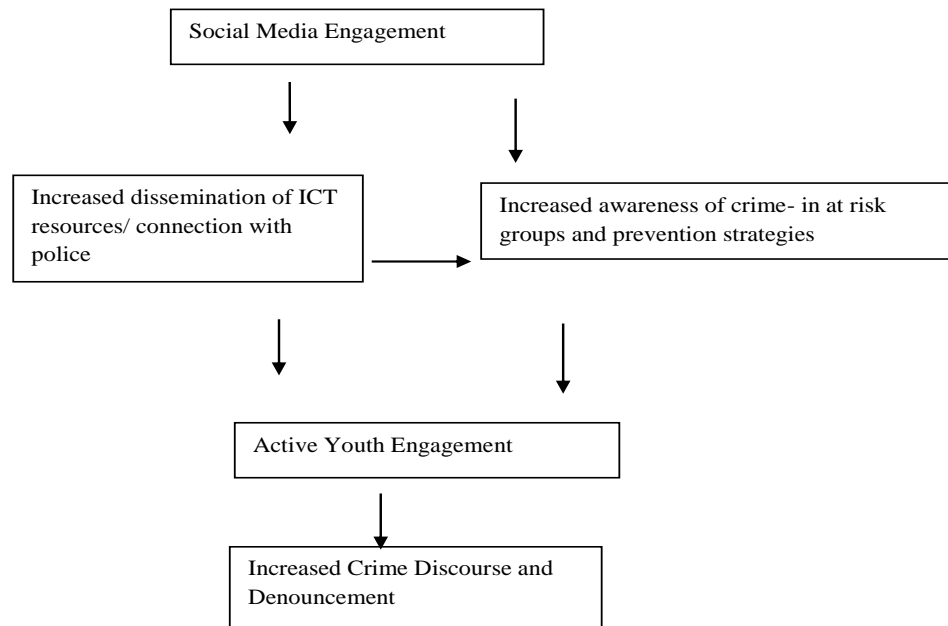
Social Media Engagement

Increased dissemination of ICT resources/ connection with police

Increased awareness of crime- in at risk groups and prevention strategies

Active Youth Engagement

Increased Crime Discourse and Denouncement